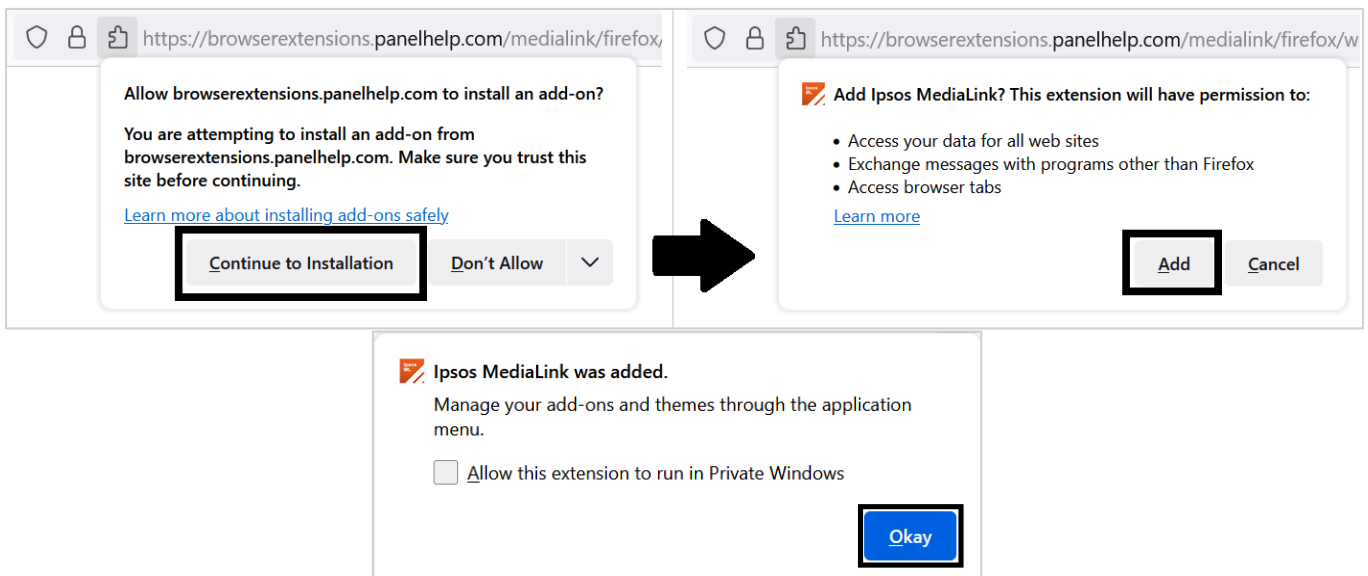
https://browserextensions.panelhelp.com/medialink/firefox/

Allow browserextensions.panelhelp.com to install an add-on?

You are attempting to install an add-on from browserextensions.panelhelp.com. Make sure you trust this site before continuing.

Learn more about installing add-ons safely

Continue to Installation

Don't Allow

https://browserextensions.panelhelp.com/medialink/firefox/w

Add Ipsos MediaLink? This extension will have permission to:

- Access your data for all web sites
- Exchange messages with programs other than Firefox
- Access browser tabs

Learn more

Add

Cancel

Ipsos MediaLink was added.

Manage your add-ons and themes through the application menu.

Allow this extension to run in Private Windows

Okay